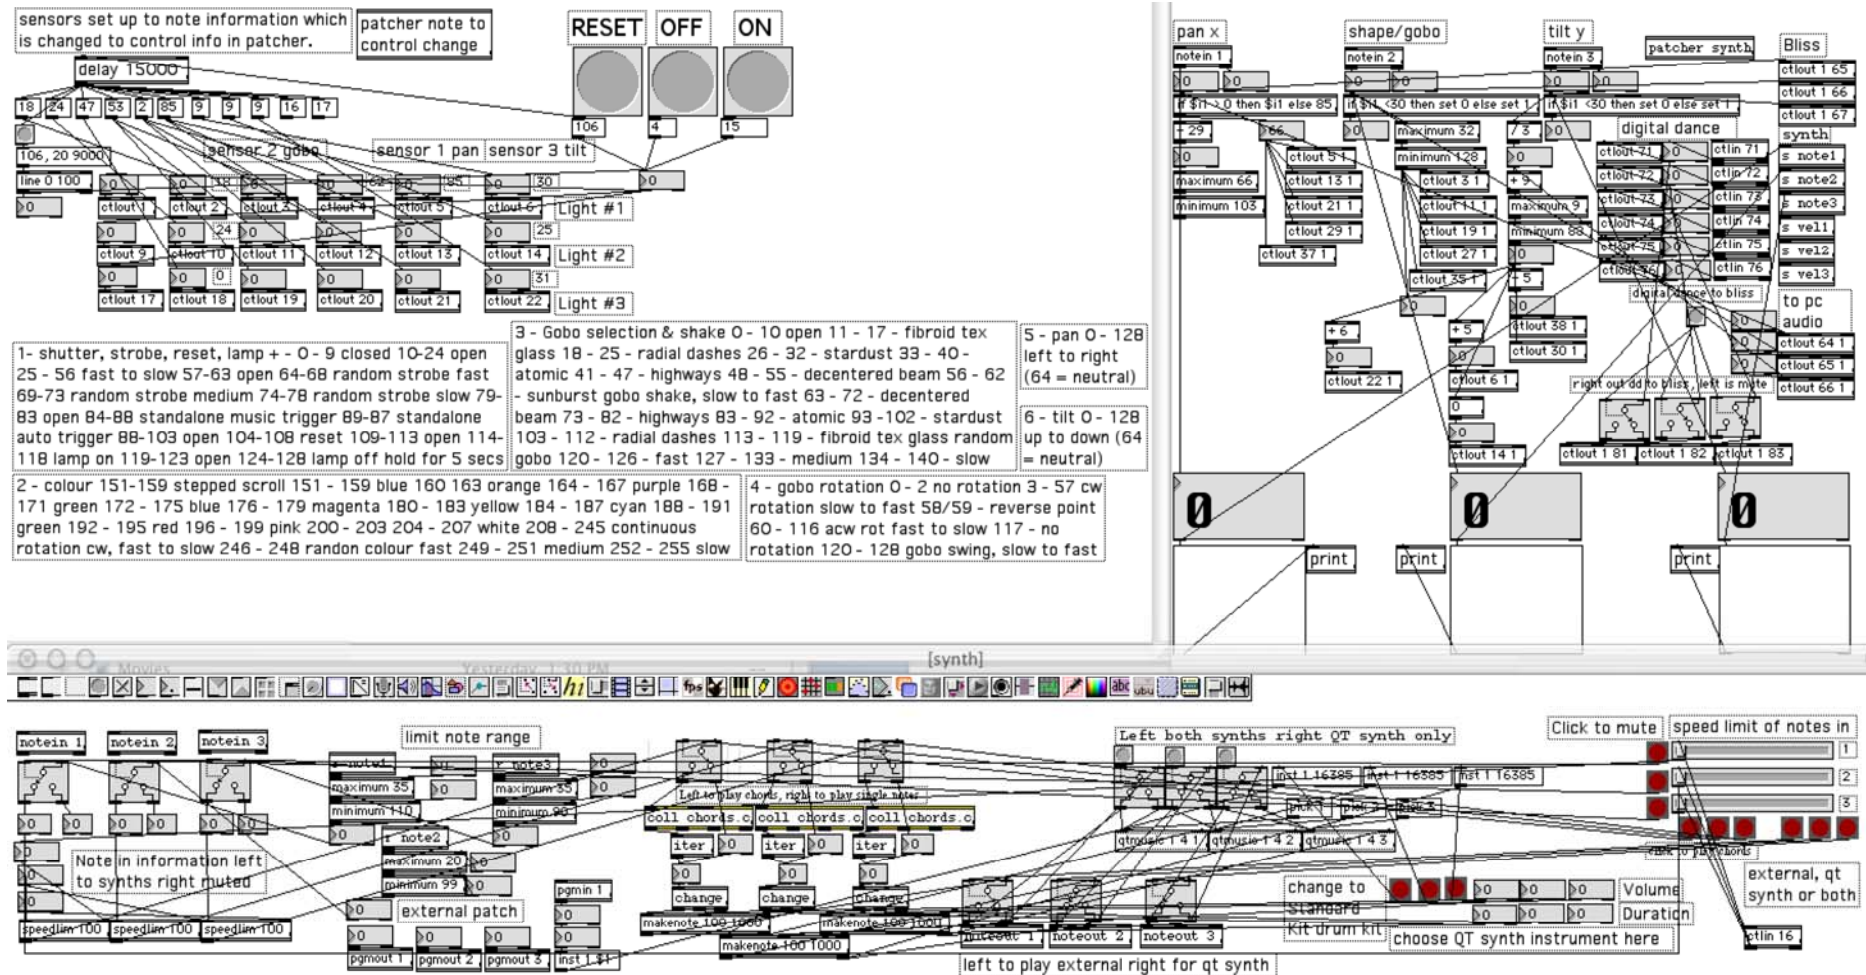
sensors set up to note information which is changed to control info in patcher.

patcher note to control change

RESET OFF ON

delay 15000

18 24 47 53 2 85 9 9 9 16 17

106, 20 9000

106 4 15

sensor 2 gobo sensor 1 pan sensor 3 tilt

line 0 100

0 0 0 0 0 0 0 30

0

ctlout 1 ctlout 2 ctlout 3 ctlout 4 ctlout 5 ctlout 6 Light #1

0 0 24 0 0 0 0 25

ctlout 9 ctlout 10 ctlout 11 ctlout 12 ctlout 13 ctlout 14 Light #2

0 0 0 0 0 0 31

ctlout 17 ctlout 18 ctlout 19 ctlout 20 ctlout 21 ctlout 22 Light #3

1- shutter, strobe, reset, lamp + - 0 - 9 closed 10-24 open 25 - 56 fast to slow 57-63 open 64-68 random strobe fast 69-73 random strobe medium 74-78 random strobe slow 79-83 open 84-88 standalone music trigger 89-87 standalone auto trigger 88-103 open 104-108 reset 109-113 open 114-118 lamp on 119-123 open 124-128 lamp off hold for 5 secs

3 - Gobo selection & shake 0 - 10 open 11 - 17 - fibroid tex glass 18 - 25 - radial dashes 26 - 32 - stardust 33 - 40 - atomic 41 - 47 - highways 48 - 55 - decentered beam 56 - 62 - sunburst gobo shake, slow to fast 63 - 72 - decentered beam 73 - 82 - highways 83 - 92 - atomic 93 -102 - stardust 103 - 112 - radial dashes 113 - 119 - fibroid tex glass random gobo 120 - 126 - fast 127 - 133 - medium 134 - 140 - slow

5 - pan 0 - 128 left to right (64 = neutral)

6 - tilt 0 - 128 up to down (64 = neutral)

2 - colour 151-159 stepped scroll 151 - 159 blue 160 163 orange 164 - 167 purple 168 - 171 green 172 - 175 blue 176 - 179 magenta 180 - 183 yellow 184 - 187 cyan 188 - 191 green 192 - 195 red 196 - 199 pink 200 - 203 204 - 207 white 208 - 245 continuous rotation cw, fast to slow 246 - 248 randon colour fast 249 - 251 medium 252 - 255 slow

4 - gobo rotation 0 - 2 no rotation 3 - 57 cw rotation slow to fast 58/59 - reverse point 60 - 116 acw rot fast to slow 117 - no rotation 120 - 128 gobo swing, slow to fast

pan x shape/gobo tilt y patcher synth Bliss

notein 1 notein 2 notein 3

ctlout 1 65 ctlout 1 66 ctlout 1 67

if $i1 > 0 then $i1 else 85 if $i1 <30 then set 0 else set 1 if $i1 <30 then set 0 else set 1

synth

+ 29 66 maximum 32 / 3 digital dance

s note1 s note2 s note3 s vel1 s vel2 s vel3

0 ctlout 5 1 minimum 128 0 ctlout 71 ctlin 71

maximum 66 ctlout 13 1 ctlout 3 1 + 9 ctlout 72 ctlin 72

minimum 103 ctlout 21 1 ctlout 11 1 maximum 9 ctlout 73 ctlin 73

ctlout 29 1 ctlout 19 1 minimum 88 ctlout 74 ctlin 74

ctlout 27 1 ctlout 75 ctlin 75

ctlout 37 1 ctlout 35 1 ctlout 76 ctlin 76

+ 5 digital dance to bliss to pc audio

+ 6 + 5 ctlout 38 1 ctlout 64 1

ctlout 30 1 ctlout 65 1

ctlout 22 1 ctlout 6 1 right out dd to bliss, left is mute ctlout 66 1

ctlout 14 1 ctlout 1 81 ctlout 1 82 ctlout 1 83

0 0 0

print print print

Movies Yesterday 1:30 PM [synth]

notein 1 notein 2 notein 3 limit note range Left both synths right QT synth only Click to mute speed limit of notes in

r note1 r note3 1

maximum 35 maximum 35 Left to play chords, right to play single notes inst 1 16385 inst 1 16385 inst 1 16385 2

minimum 110 minimum 90 coll chords.c coll chords.c coll chords.c 3

r note2

maximum 20 iter iter iter qtmusic 1 4 1 qtmusic 1 4 2 qtmusic 1 4 3

Note in information left to synths right muted

minimum 99 change change change

pgmin 1 change to Standard Kit drum kit Volume external, qt synth or both

external patch makenote 100 1000 makenote 100 1000 Duration

speedlim 100 speedlim 100 speedlim 100 makenote 100 1000 noteout 1 noteout 2 noteout 3 choose QT synth instrument here ctlin 16

pgmout 1 pgmout 2 pgmout 3 inst 1 $1

left to play external right for qt synth